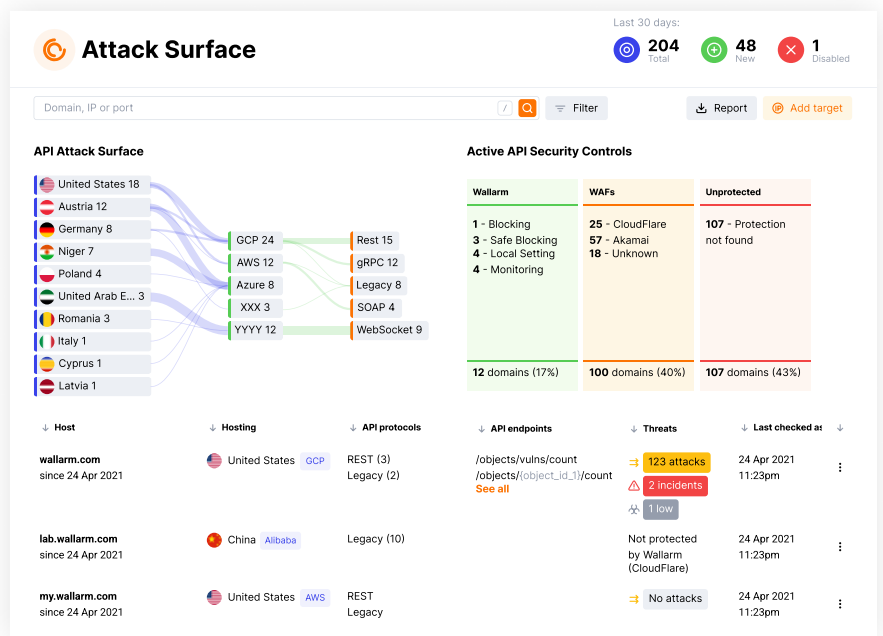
Attack Surface

Last 30 days:

204 Total
48 New
1 Disabled

Domain, IP or port
/
Filter
Report
Add target

API Attack Surface

United States 18
Austria 12
Germany 8
Niger 7
Poland 4
United Arab E... 3
Romania 3
Italy 1
Cyprus 1
Latvia 1

GCP 24
AWS 12
Azure 8
XXX 3
YYYY 12

Rest 15
gRPC 12
Legacy 8
SOAP 4
WebSocket 9

Active API Security Controls

| Wallarm | WAFs | Unprotected |
|---|---|---|
| 1 - Blocking<br>3 - Safe Blocking<br>4 - Local Setting<br>4 - Monitoring | 25 - CloudFlare<br>57 - Akamai<br>18 - Unknown | 107 - Protection not found |
| 12 domains (17%) | 100 domains (40%) | 107 domains (43%) |

| Host | Hosting | API protocols | API endpoints | Threats | Last checked a |
|---|---|---|---|---|---|
| wallarm.com since 24 Apr 2021 | United States GCP | REST (3) Legacy (2) | /objects/vulns/count /objects/{object_id_1}/count See all | 123 attacks 2 incidents 1 low | 24 Apr 2021 11:23pm |
| lab.wallarm.com since 24 Apr 2021 | China Alibaba | Legacy (10) | | Not protected by Wallarm (CloudFlare) | 24 Apr 2021 11:23pm |
| my.wallarm.com since 24 Apr 2021 | United States AWS | REST Legacy | | No attacks | 24 Apr 2021 11:23pm |